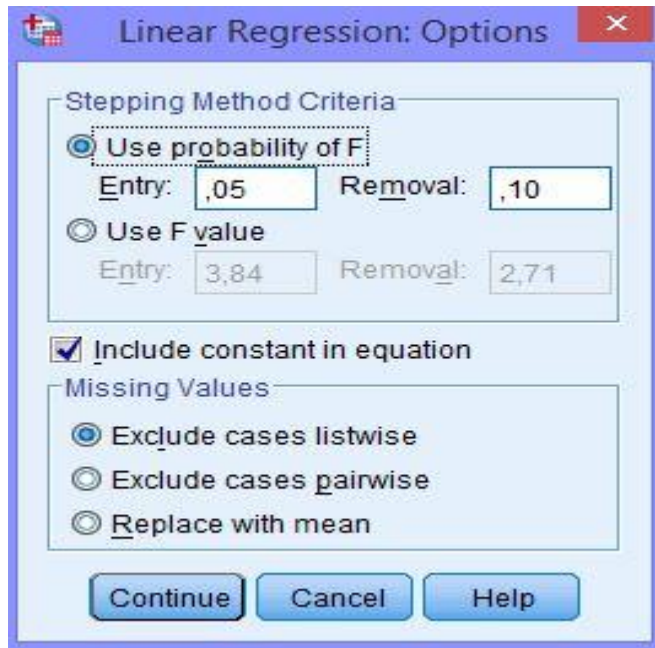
Linear Regression: Options

Stepping Method Criteria

Use probability of F

Entry: ,05 Removal: ,10

Use F value

Entry: 3,84 Removal: 2,71

Include constant in equation

Missing Values

Exclude cases listwise

Exclude cases pairwise

Replace with mean

Continue Cancel Help